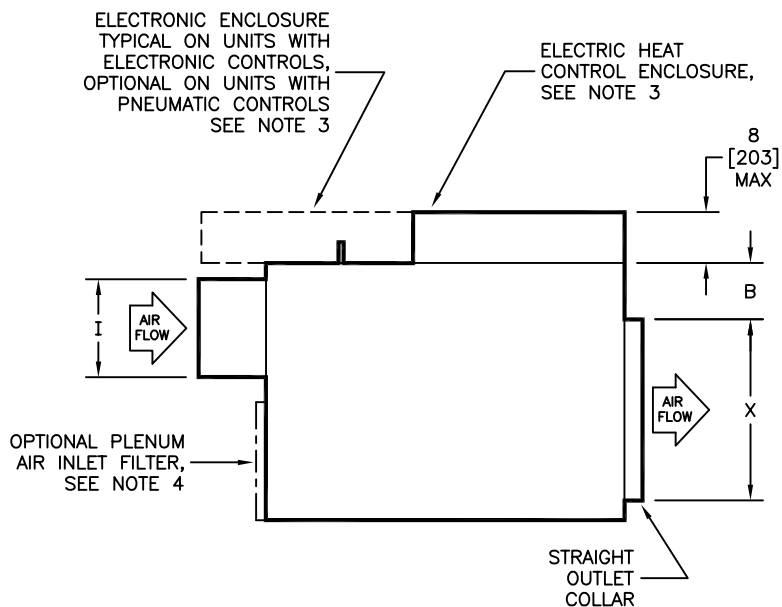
ELECTRONIC ENCLOSURE TYPICAL ON UNITS WITH ELECTRONIC CONTROLS, OPTIONAL ON UNITS WITH PNEUMATIC CONTROLS SEE NOTE 3

ELECTRIC HEAT CONTROL ENCLOSURE, SEE NOTE 3

8 [203] MAX

B

I

AIR FLOW

AIR FLOW

X

OPTIONAL PLENUM AIR INLET FILTER, SEE NOTE 4

STRAIGHT OUTLET COLLAR